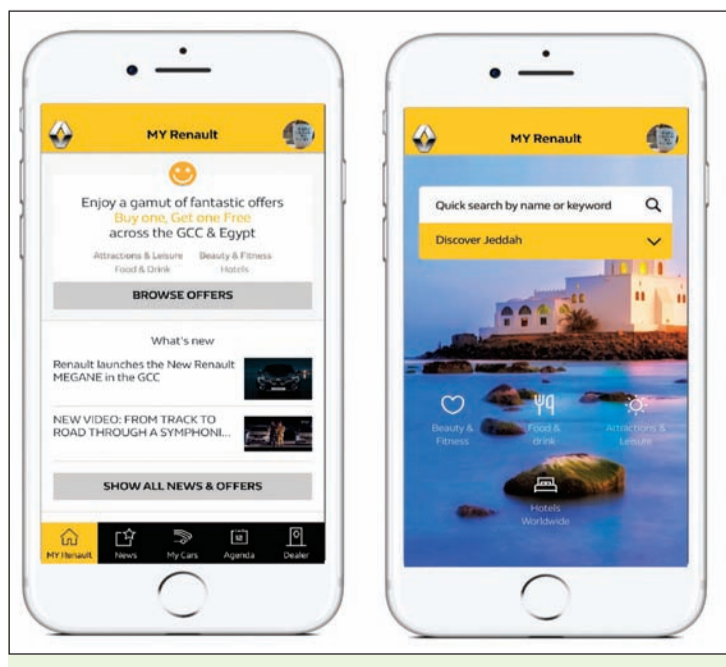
MY Renault

Enjoy a gamut of fantastic offers
Buy one, Get one Free
across the GCC & Egypt

Attractions & Leisure Beauty & Fitness
Food & Drink Hotels

BROWSE OFFERS

What's new

Renault launches the New Renault MEGANE in the GCC

NEW VIDEO: FROM TRACK TO ROAD THROUGH A SYMPHONI...

SHOW ALL NEWS & OFFERS

MY Renault News My Cars Agenda Dealer

MY Renault

Quick search by name or keyword

Discover Jeddah

Beauty & Fitness

Food & drink

Attractions & Leisure

Hotels Worldwide